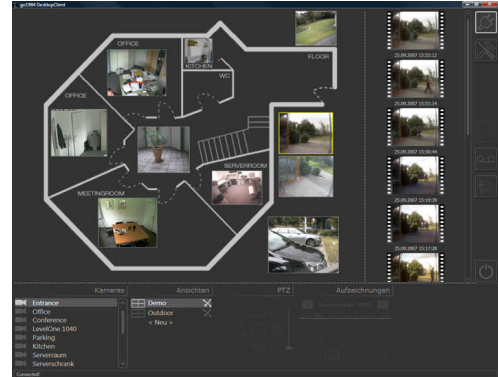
go1984 DesktopClient

OFFICE
KITCHEN
WC
FLOOR
OFFICE
SERVERROOM
MEETINGROOM

25.09.2007 15:52:11
25.09.2007 15:51:37
25.09.2007 15:51:14
25.09.2007 15:50:44
25.09.2007 15:19:39
25.09.2007 15:17:28
25.09.2007 15:16:55

Kameras
Ansichten
PTZ
Aufzeichnungen

Entrance
Office
Conference
LevelOne 1040
Parking
Kitchen
Serverraum
Serverschrank

Demo
Outdoor
< Neu >

Connected